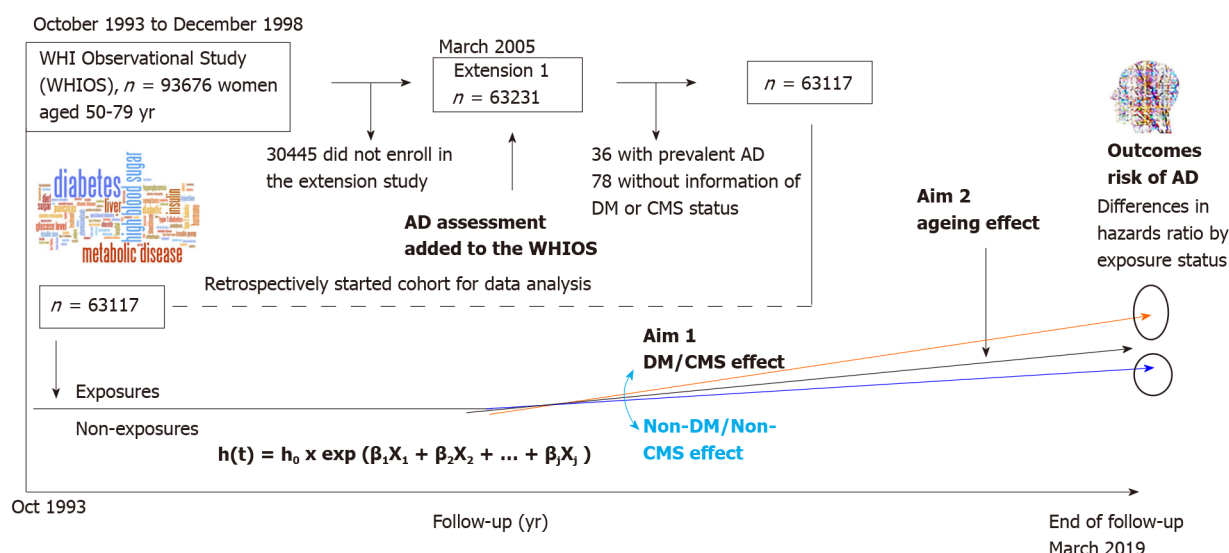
October 1993 to December 1998

WHI Observational Study (WHIOS), $n$ = 93676 women aged 50-79 yr

March 2005

Extension 1
$n$ = 63231

$n$ = 63117

30445 did not enroll in the extension study

AD assessment added to the WHIOS

36 with prevalent AD
78 without information of DM or CMS status

diabetes sugar high blood sugar liver insulin glucose level metabolic disease

Outcomes risk of AD

Differences in hazards ratio by exposure status

Aim 2
ageing effect

Retrospectively started cohort for data analysis

$n$ = 63117

Aim 1
DM/CMS effect

Exposures

Non-exposures

Non-DM/Non-CMS effect

$h(t) = h_0 \times \exp(\beta_1X_1 + \beta_2X_2 + \dots + \beta_jX_j)$

Oct 1993

Follow-up (yr)

End of follow-up
March 2019